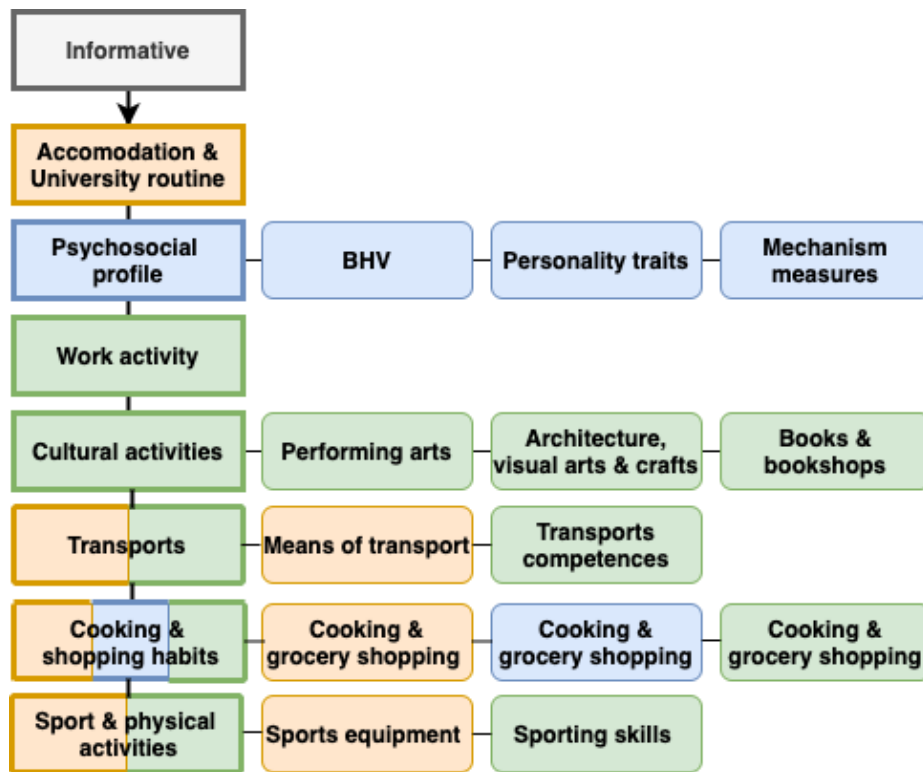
Informative

Accomodation & University routine

Psychosocial profile

BHV

Personality traits

Mechanism measures

Work activity

Cultural activities

Performing arts

Architecture, visual arts & crafts

Books & bookshops

Transports

Means of transport

Transports competences

Cooking & shopping habits

Cooking & grocery shopping

Cooking & grocery shopping

Cooking & grocery shopping

Sport & physical activities

Sports equipment

Sporting skills